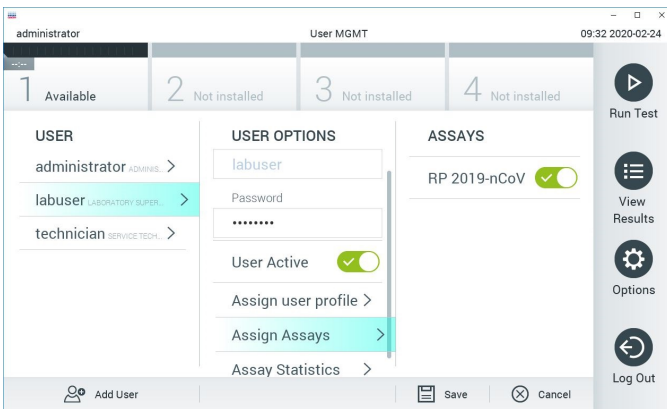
administrator

User MGMT

09:32 2020-02-24

--:--

1 Available

2 Not installed

3 Not installed

4 Not installed

Run Test

USER

administrator ADMINIS... >

labuser LABORATORY SUPER... >

technician SERVICE TECH... >

USER OPTIONS

labuser

Password

•••••••••

User Active

Assign user profile >

Assign Assays >

Assay Statistics >

ASSAYS

RP 2019-nCoV

View Results

Options

Log Out

Add User

Save

Cancel